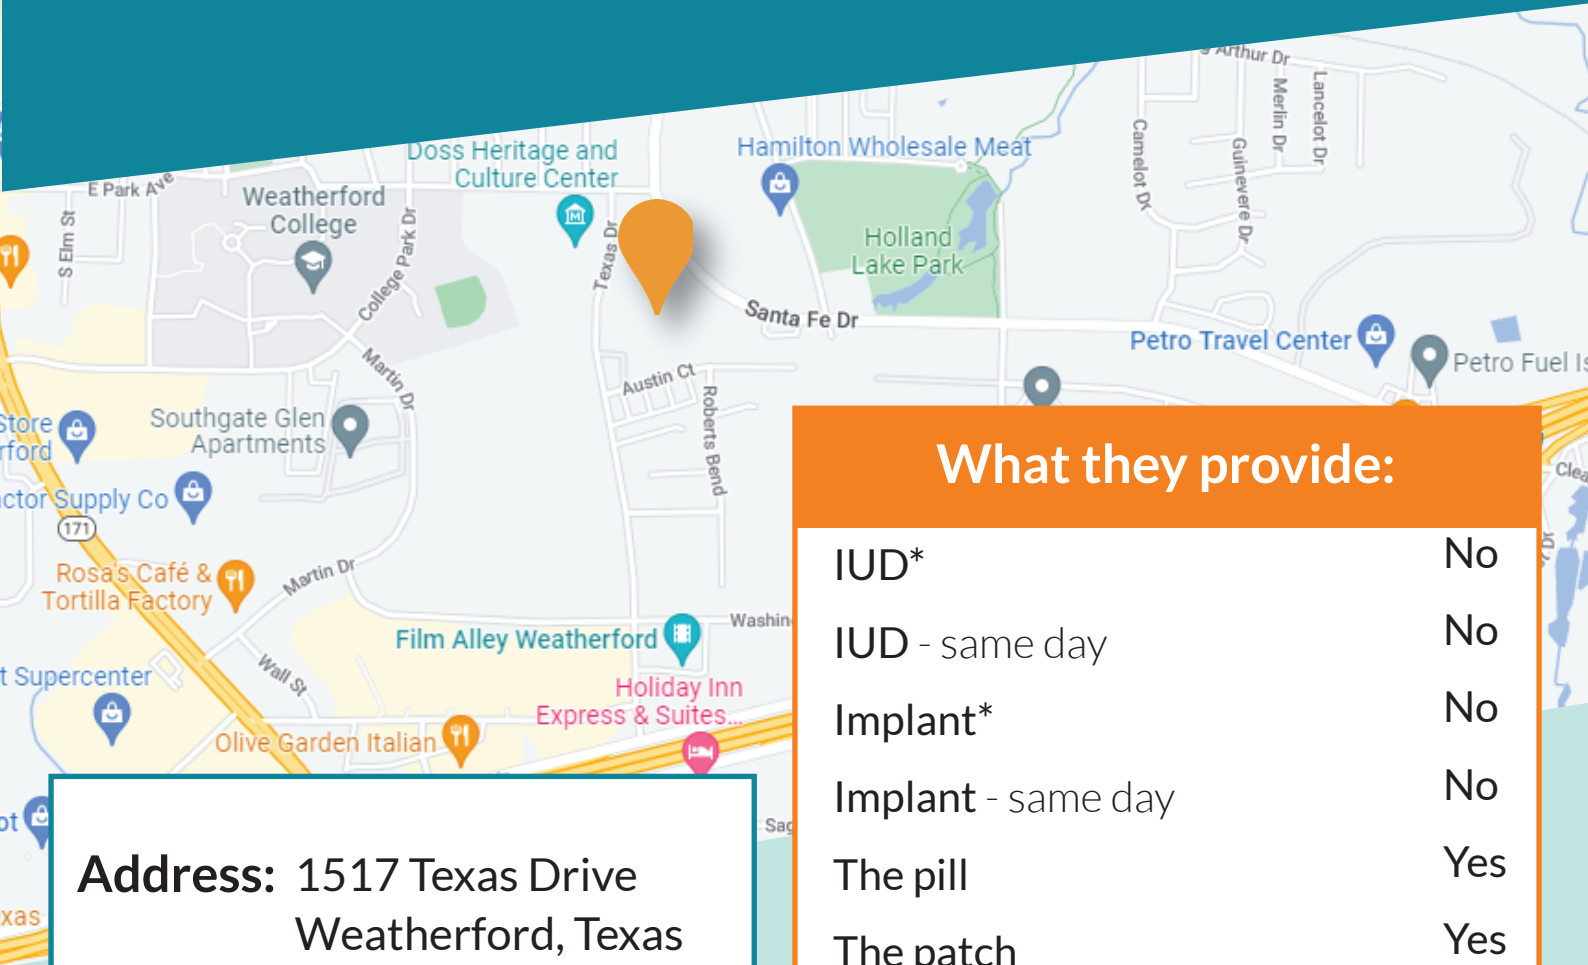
Doss Heritage and Culture Center
Hamilton Wholesale Meat
Arthur Dr
Merlin Dr
Lancelot Dr
Camelot Dr
Guinevere Dr
E Park Ave
Weatherford College
S Elm St
College Park Dr
Texas Dr
Holland Lake Park
Santa Fe Dr
Petro Travel Center
Petro Fuel Is
Martin Dr
Austin Ct
Roberts Bend
Store
rford
Southgate Glen Apartments
ctor Supply Co
171
Rosa's Café & Tortilla Factory
Martin Dr
Film Alley Weatherford
Washin
t Supercenter
Wall St
Holiday Inn Express & Suites...
Olive Garden Italian
ot
xas
Sag
Clea

What they provide:

| | |
|---|---|
| IUD* | No |
| IUD - same day | No |
| Implant* | No |
| Implant - same day | No |
| The pill | Yes |
| The patch | Yes |

Address: 1517 Texas Drive
Weatherford, Texas